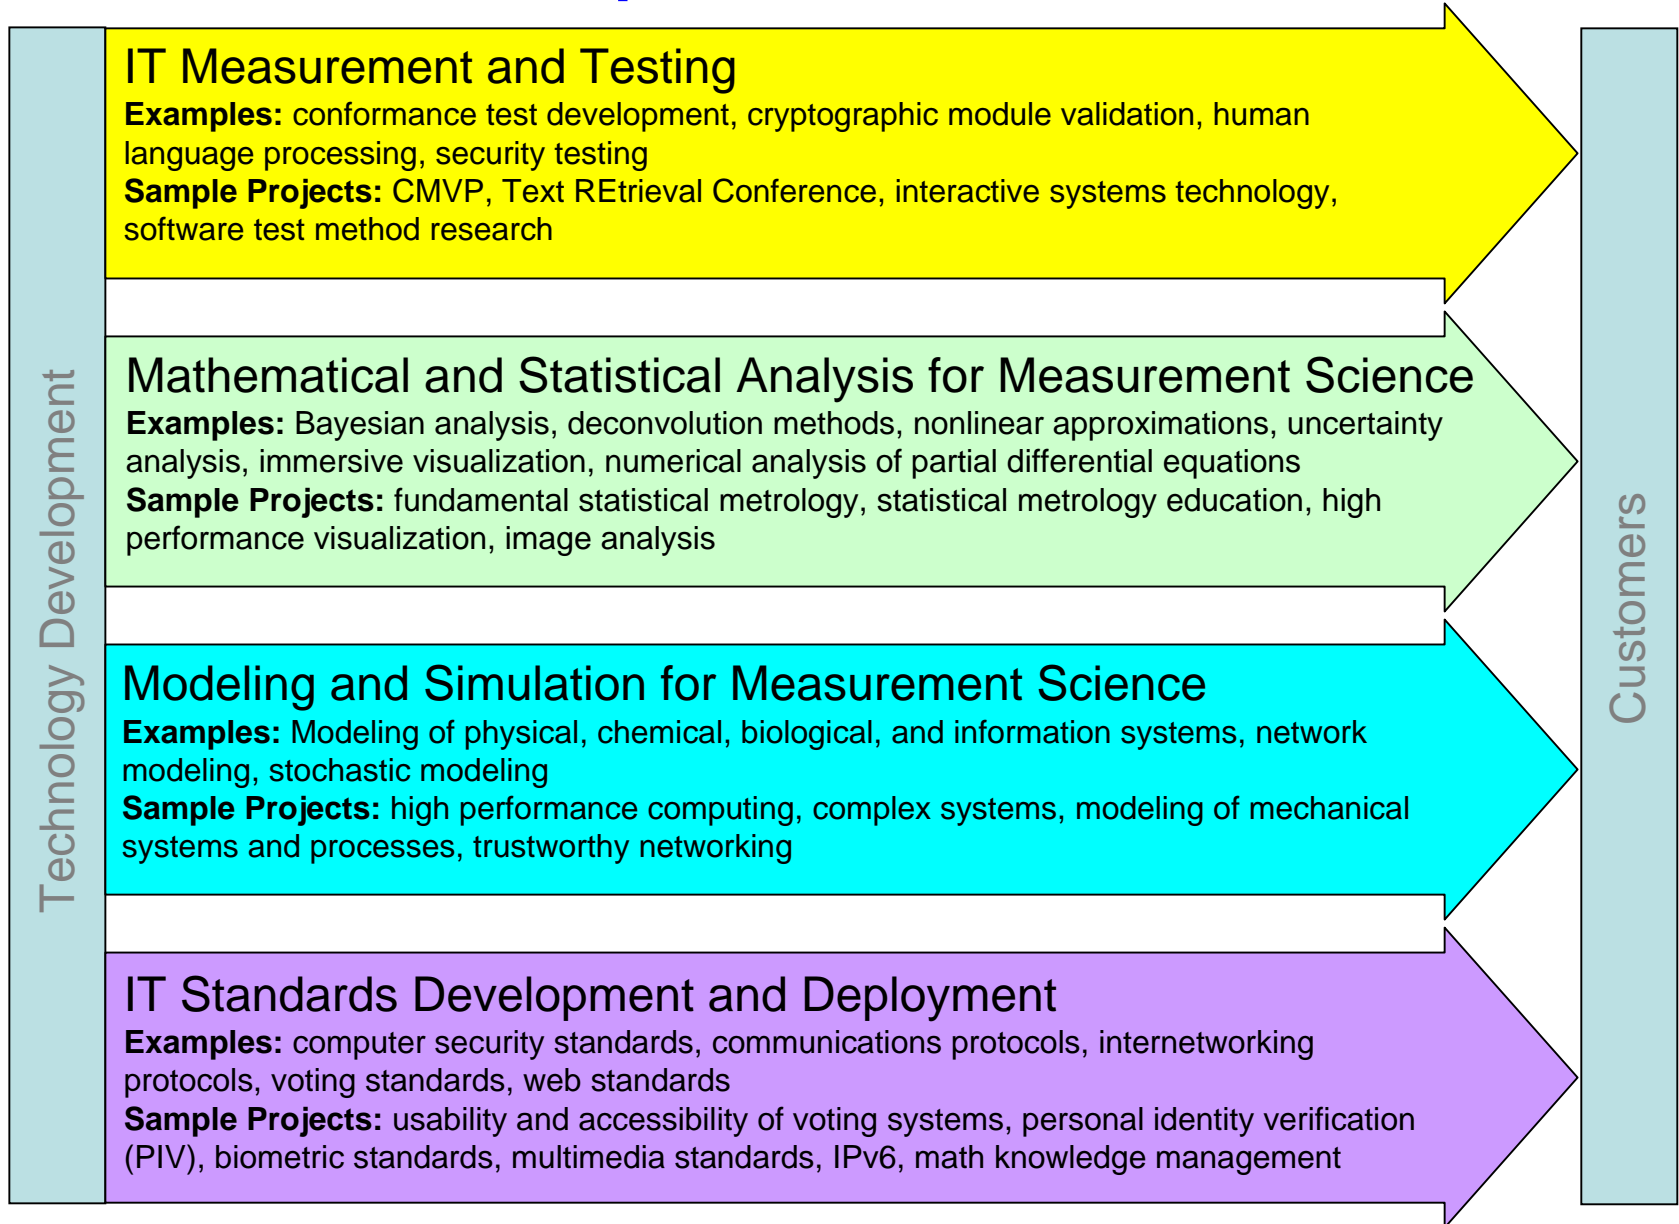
Technology Development

IT Measurement and Testing
**Examples:** conformance test development, cryptographic module validation, human language processing, security testing
**Sample Projects:** CMVP, Text REtrieval Conference, interactive systems technology, software test method research

Mathematical and Statistical Analysis for Measurement Science
**Examples:** Bayesian analysis, deconvolution methods, nonlinear approximations, uncertainty analysis, immersive visualization, numerical analysis of partial differential equations
**Sample Projects:** fundamental statistical metrology, statistical metrology education, high performance visualization, image analysis

Modeling and Simulation for Measurement Science
**Examples:** Modeling of physical, chemical, biological, and information systems, network modeling, stochastic modeling
**Sample Projects:** high performance computing, complex systems, modeling of mechanical systems and processes, trustworthy networking

IT Standards Development and Deployment
**Examples:** computer security standards, communications protocols, internetworking protocols, voting standards, web standards
**Sample Projects:** usability and accessibility of voting systems, personal identity verification (PIV), biometric standards, multimedia standards, IPv6, math knowledge management

Customers